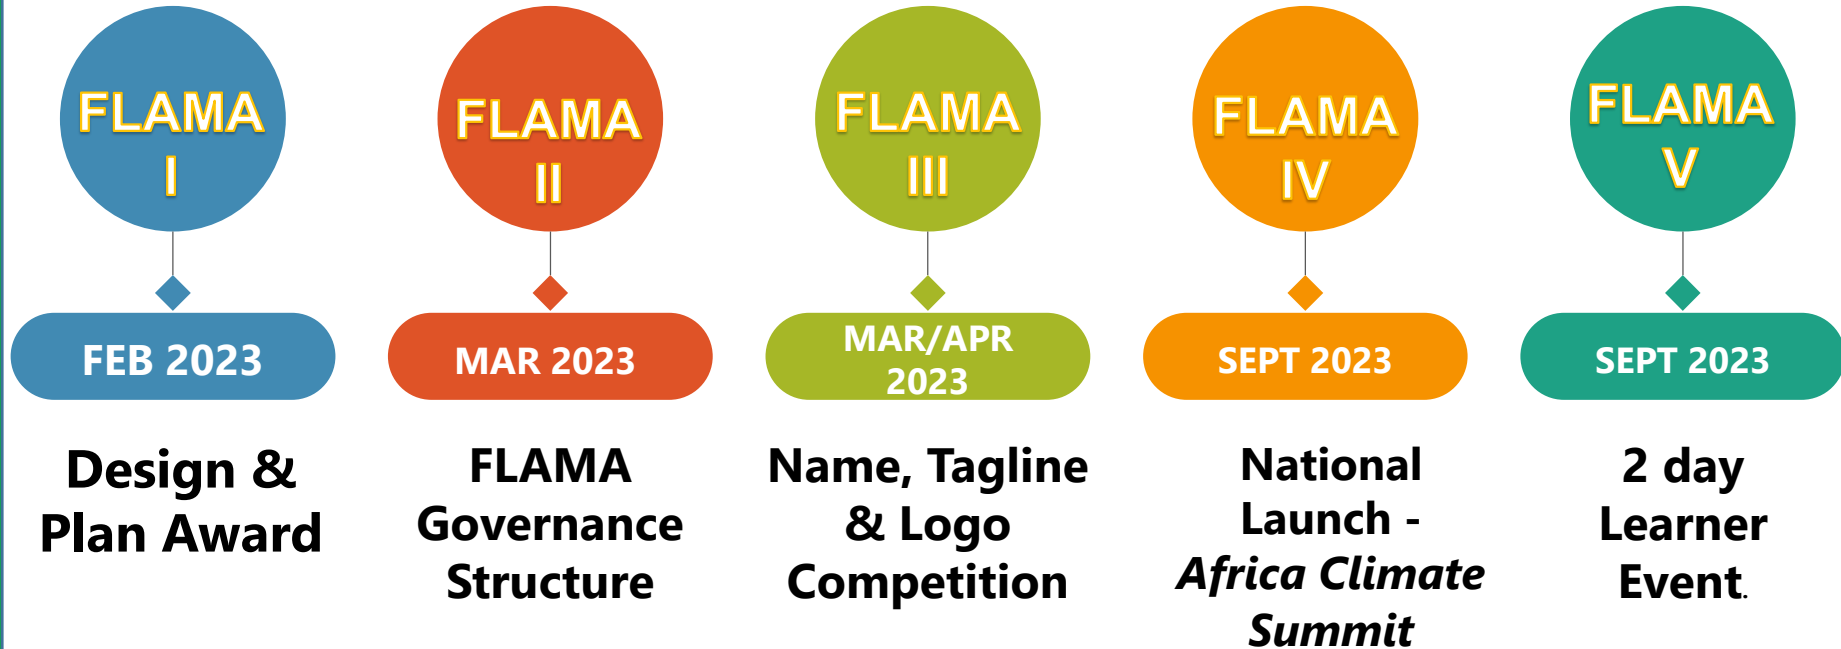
FLAMA I

FEB 2023

Design & Plan Award

FLAMA II

MAR 2023

FLAMA Governance Structure

FLAMA III

MAR/APR 2023

Name, Tagline & Logo Competition

FLAMA IV

SEPT 2023

National Launch - *Africa Climate Summit*

FLAMA V

SEPT 2023

2 day Learner Event.